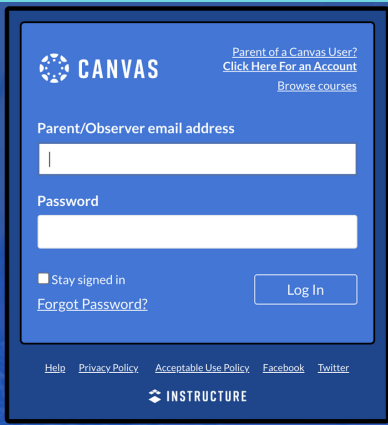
CANVAS

Parent of a Canvas User?
Click Here For an Account
Browse courses

Parent/Observer email address

Password

Stay signed in
Forgot Password?

Log In

Help Privacy Policy Acceptable Use Policy Facebook Twitter

INSTRUCTURE